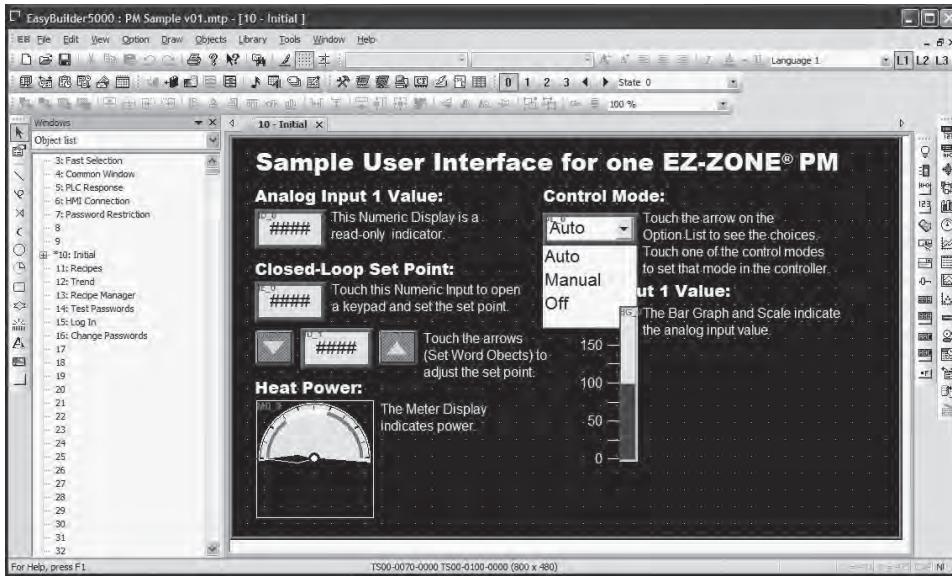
EasyBuilder5000 : PM Sample v01.mtp - [10 - Initial ]

File Edit View Option Draw Objects Library Tools Window Help

Language 1

L1 L2 L3

0 1 2 3 State 0

100 %

Windows

Object list

3: Fast Selection
4: Common Window
5: PLC Response
6: HMI Connection
7: Password Restriction
8
9
*10: Initial
11: Recipes
12: Trend
13: Recipe Manager
14: Test Passwords
15: Log In
16: Change Passwords
17
18
19
20
21
22
23
24
25
26
27
28
29
30
31
32

10 - Initial

Sample User Interface for one EZ-ZONE® PM

Analog Input 1 Value:

####

This Numeric Display is a read-only indicator.

Closed-Loop Set Point:

####

Touch this Numeric Input to open a keypad and set the set point.

####

Touch the arrows (Set Word Obects) to adjust the set point.

Heat Power:

The Meter Display indicates power.

Control Mode:

Auto

Auto
Manual
Off

Touch the arrow on the Option List to see the choices. Touch one of the control modes to set that mode in the controller.

ut 1 Value:

The Bar Graph and Scale indicate the analog input value.

150
100
50
0

For Help, press F1

TS00-0070-0000 TS00-0100-0000 (800 x 480)

NI